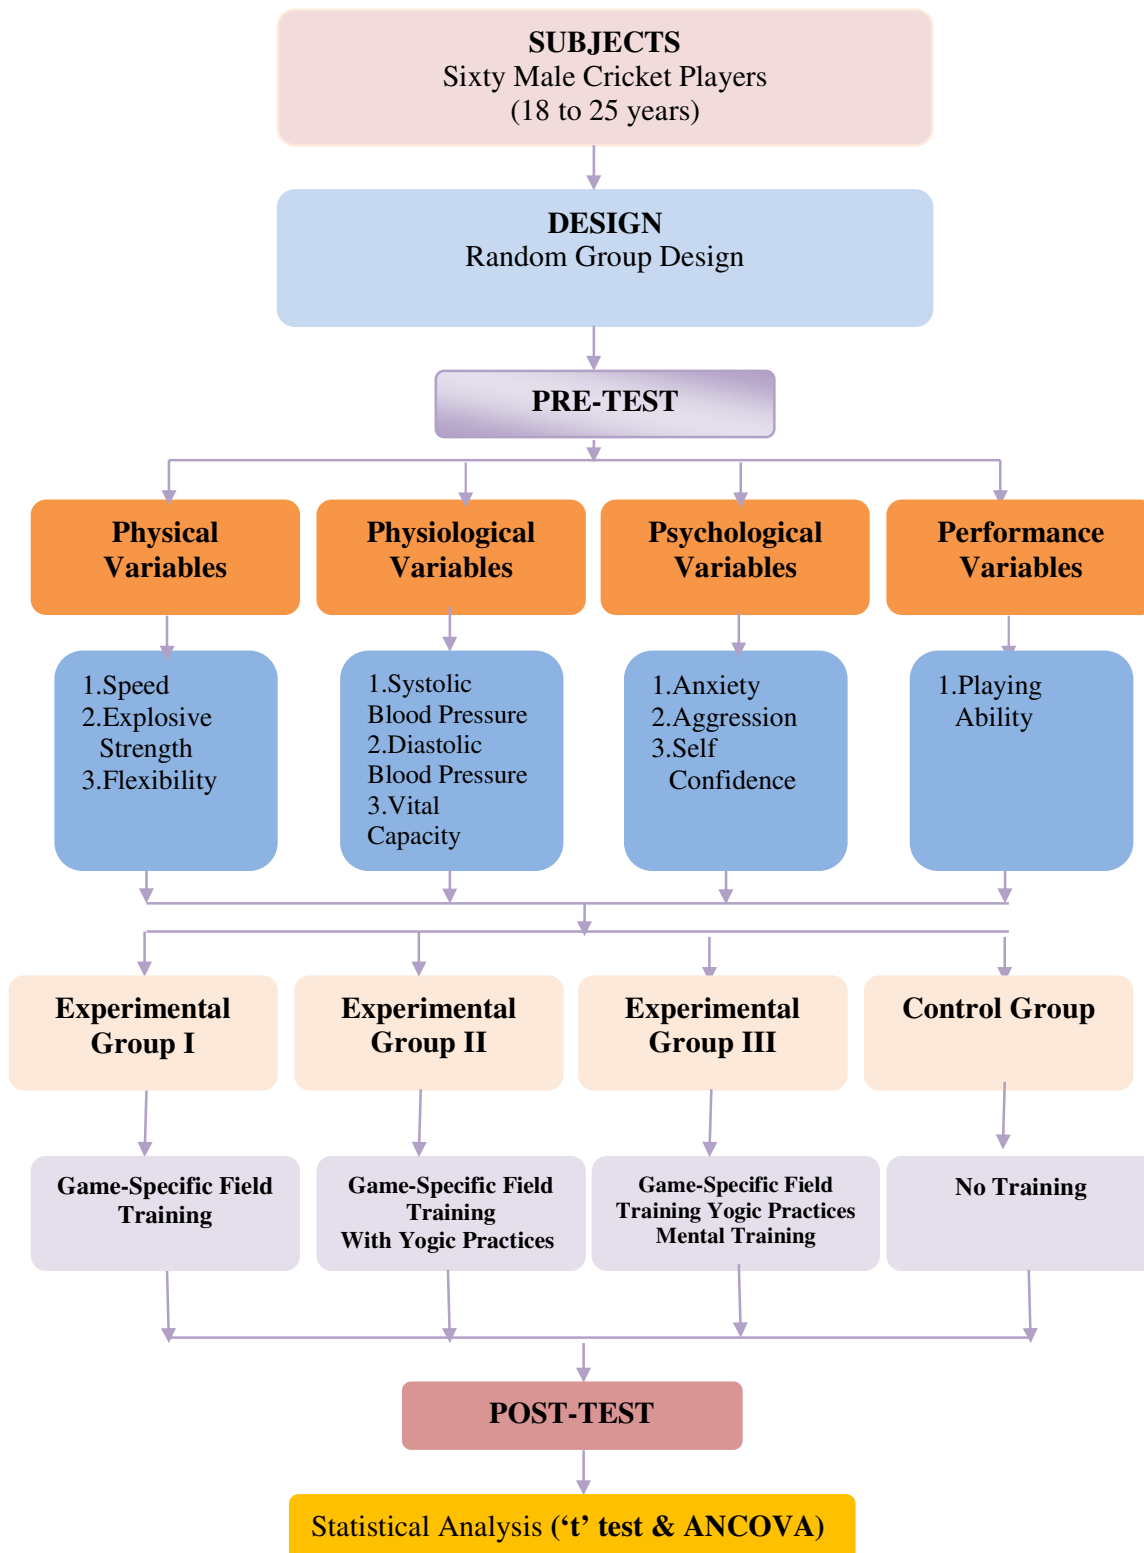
SUBJECTS
Sixty Male Cricket Players
(18 to 25 years)

DESIGN
Random Group Design

PRE-TEST

Physical Variables

Physiological Variables

Psychological Variables

Performance Variables

1.Speed
2.Explosive Strength
3.Flexibility

1.Systolic Blood Pressure
2.Diastolic Blood Pressure
3.Vital Capacity

1.Anxiety
2.Aggression
3.Self Confidence

1.Playing Ability

Experimental Group I

Experimental Group II

Experimental Group III

Control Group

Game-Specific Field Training

Game-Specific Field Training
With Yogic Practices

Game-Specific Field Training Yogic Practices Mental Training

No Training

POST-TEST

Statistical Analysis (‘t’ test & ANCOVA)